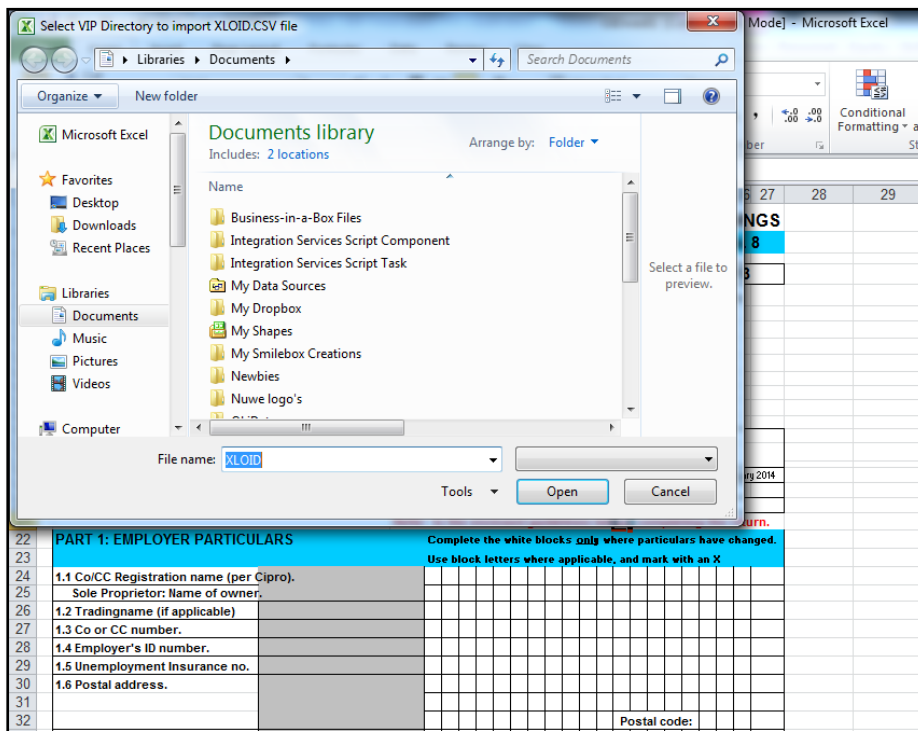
Select VIP Directory to import XLOID.CSV file

Mode] - Microsoft Excel

Libraries ▸ Documents ▸

Search Documents

Organize ▾ New folder

Conditional Formatting ▾

ber

Microsoft Excel

Favorites
Desktop
Downloads
Recent Places

Libraries
Documents
Music
Pictures
Videos

Computer

Documents library
Includes: 2 locations

Arrange by: Folder ▾

Name

Business-in-a-Box Files
Integration Services Script Component
Integration Services Script Task
My Data Sources
My Dropbox
My Shapes
My Smilebox Creations
Newbies
Nuwe logo's

Select a file to preview.

File name: XLOID

Tools ▾ Open Cancel

6 27 28 29
NGS
8
3

ry 2014

urn.

| 22 | PART 1: EMPLOYER PARTICULARS | Complete the white blocks only where particulars have changed. |
|---|---|---|
| 23 | | Use block letters where applicable, and mark with an X |
| 24 | 1.1 Co/CC Registration name (per Cipro). | |
| 25 | Sole Proprietor: Name of owner. | |
| 26 | 1.2 Tradingname (if applicable) | |
| 27 | 1.3 Co or CC number. | |
| 28 | 1.4 Employer's ID number. | |
| 29 | 1.5 Unemployment Insurance no. | |
| 30 | 1.6 Postal address. | |
| 31 | | |
| 32 | | Postal code: |